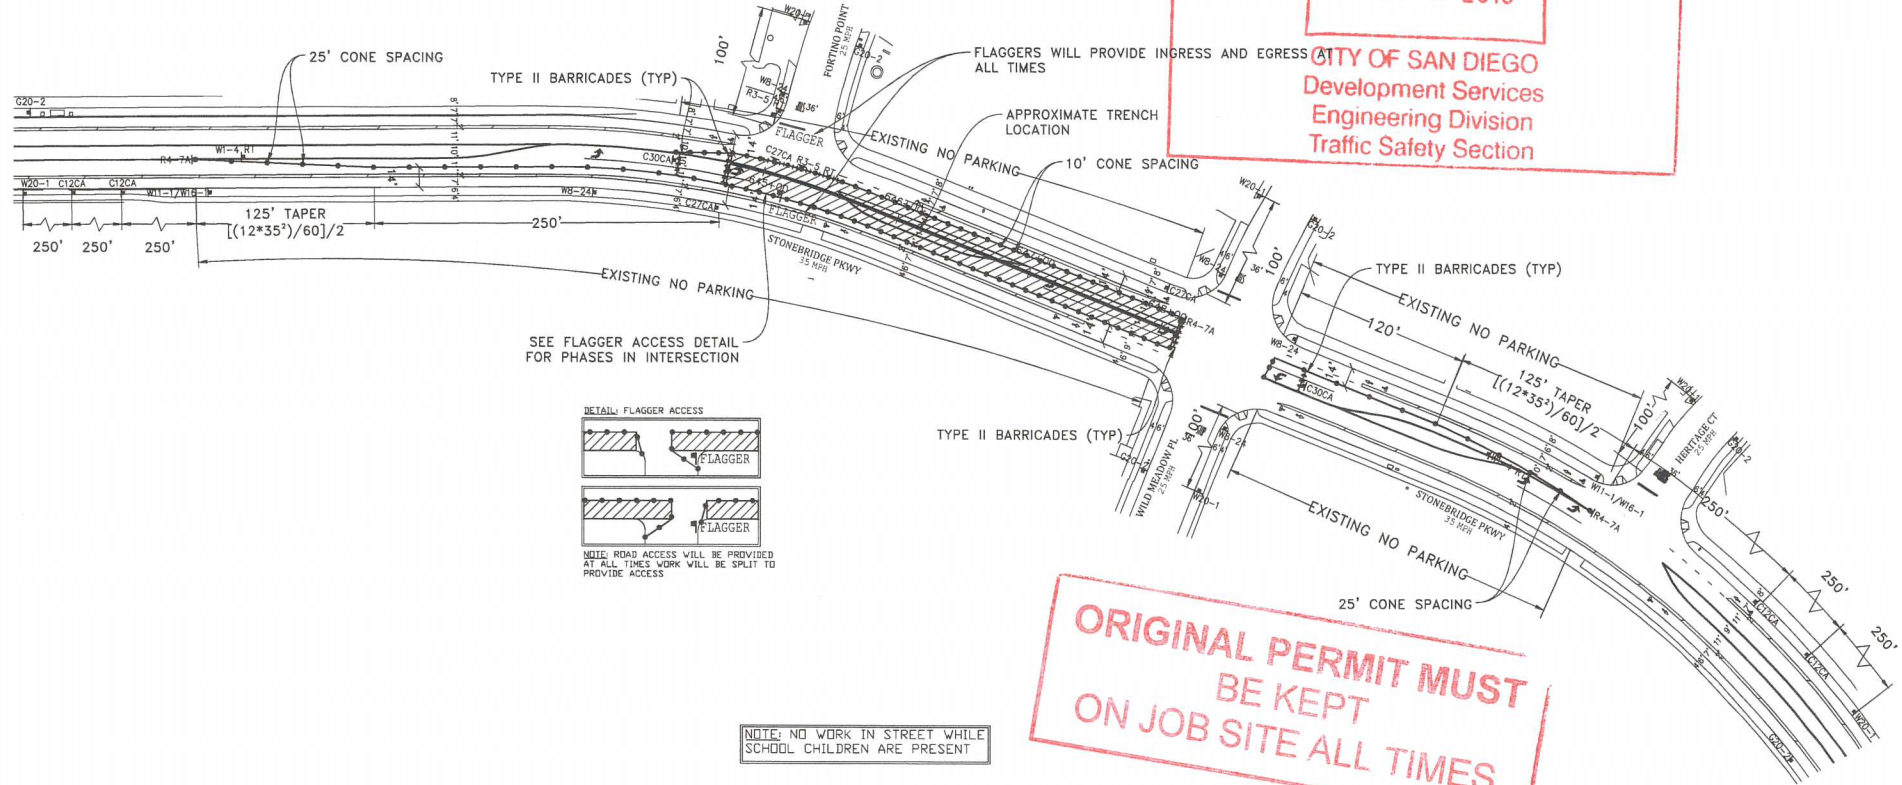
CITY OF SAN DIEGO
Development Services
Engineering Division
Traffic Safety Section

25' CONE SPACING

TYPE II BARRICADES (TYP)

FLAGGERS WILL PROVIDE INGRESS AND EGRESS AT ALL TIMES

APPROXIMATE TRENCH LOCATION

EXISTING NO PARKING

10' CONE SPACING

G20-2

R4-7A

W1-4,R1

C30CA

C27CA

R3-5 RT

FLAGGER

W20-1 C12CA C12CA

W11-1/W16-1

W8-24

125' TAPER
[(12*35²)/60]/2

250'

250' 250' 250'

100'

FORTINO POINT
25 MPH

STONEBRIDGE PKWY
35 MPH

EXISTING NO PARKING

SEE FLAGGER ACCESS DETAIL FOR PHASES IN INTERSECTION

TYPE II BARRICADES (TYP)

EXISTING NO PARKING

120'

125' TAPER
[(12*35²)/60]/2

TYPE II BARRICADES (TYP)

WILD MEADOW PL
25 MPH

HERITAGE CT
25 MPH

STONEBRIDGE PKWY
35 MPH

EXISTING NO PARKING

25' CONE SPACING

W11-1/W16-1

R4-7A

250'

250'

250'

DETAIL: FLAGGER ACCESS

FLAGGER

FLAGGER

NOTE: ROAD ACCESS WILL BE PROVIDED AT ALL TIMES WORK WILL BE SPLIT TO PROVIDE ACCESS

NOTE: NO WORK IN STREET WHILE SCHOOL CHILDREN ARE PRESENT

ORIGINAL PERMIT MUST BE KEPT ON JOB SITE ALL TIMES